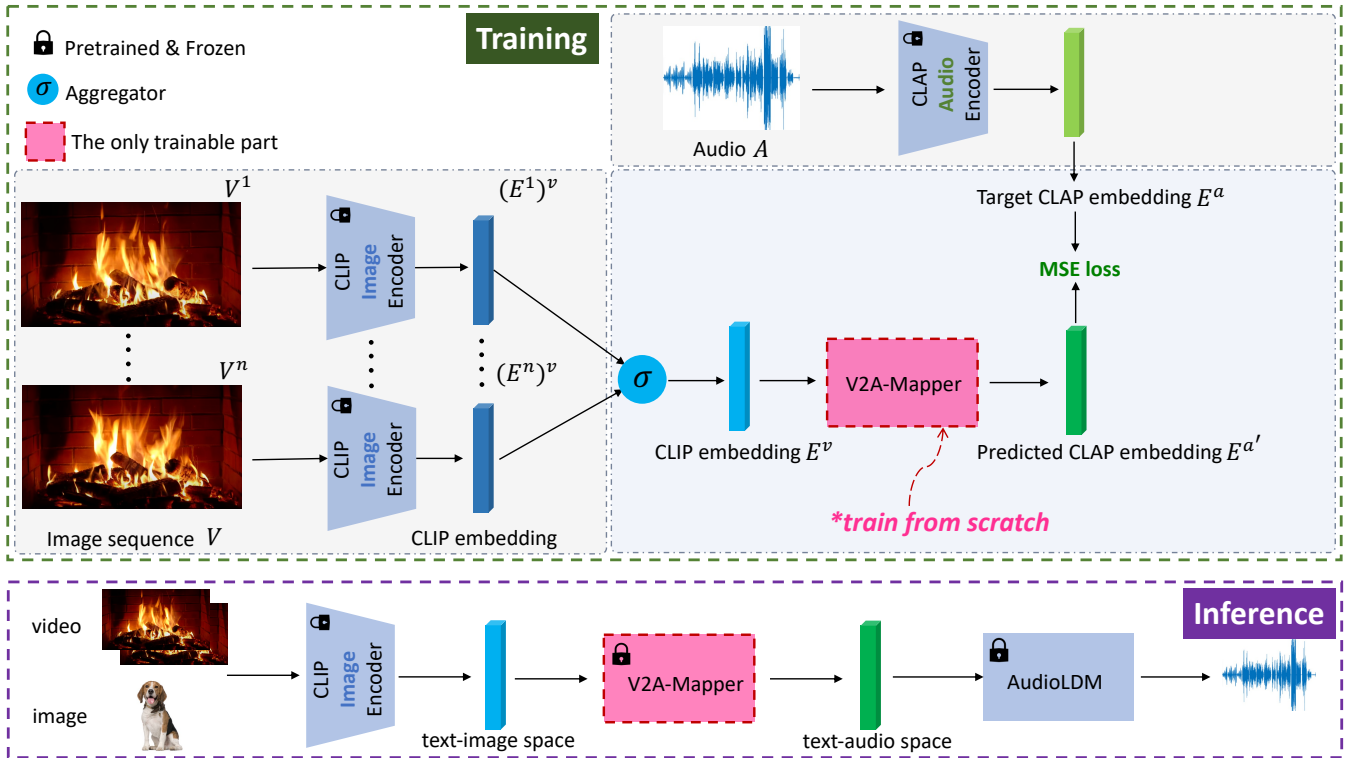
Pretrained & Frozen

$\sigma$ Aggregator

The only trainable part

Training

Audio $A$

CLAP Audio Encoder

Target CLAP embedding $E^a$

MSE loss

$V^1$

CLIP Image Encoder

$(E^1)^v$

$V^n$

CLIP Image Encoder

$(E^n)^v$

$\sigma$

V2A-Mapper

CLIP embedding $E^v$

Predicted CLAP embedding $E^{a'}$

*train from scratch

Image sequence $V$

CLIP embedding

Inference

video

image

CLIP Image Encoder

text-image space

V2A-Mapper

text-audio space

AudioLDM